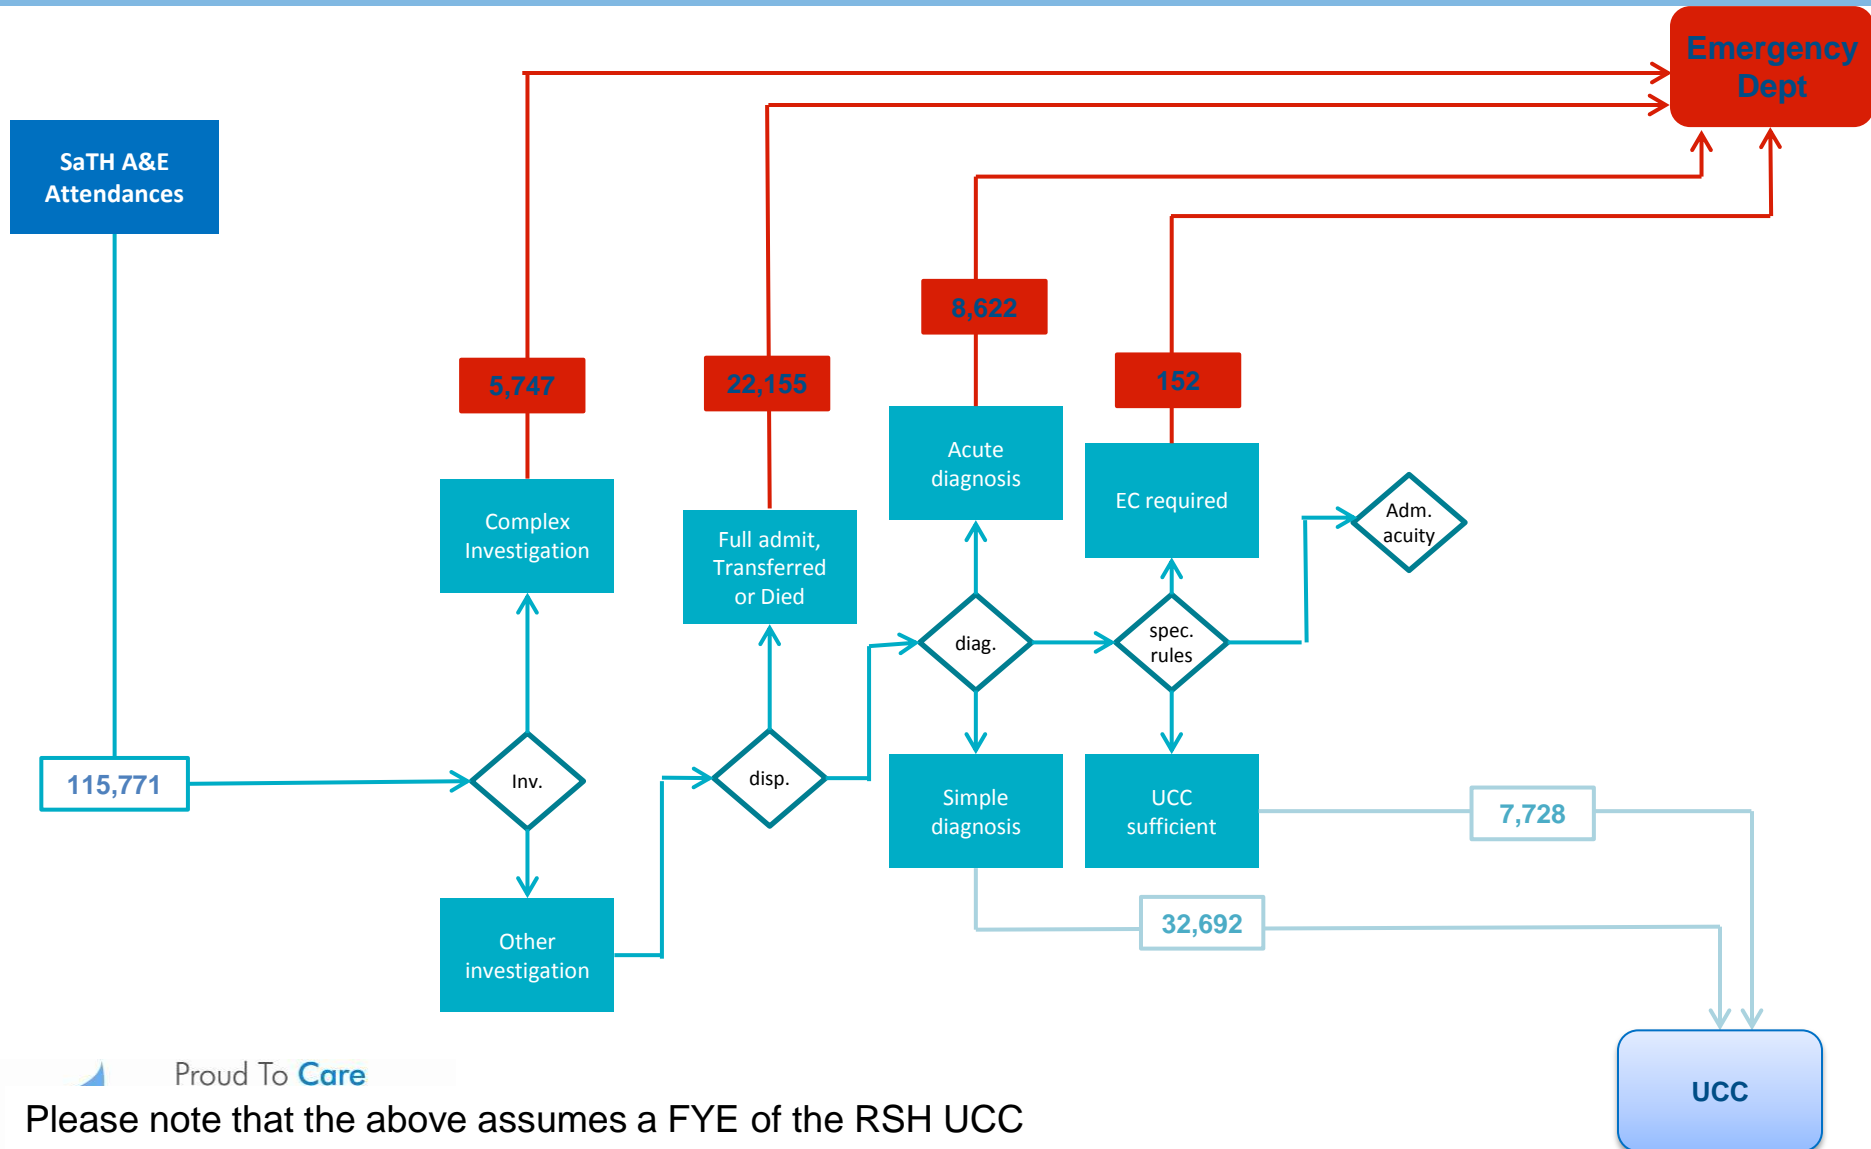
Emergency Dept

SaTH A&E Attendances

5,747

22,155

8,622

152

Acute diagnosis

EC required

Complex Investigation

Full admit, Transferred or Died

Adm. acuity

diag.

spec. rules

115,771

Inv.

disp.

Simple diagnosis

UCC sufficient

7,728

Other investigation

32,692

Proud To Care

Please note that the above assumes a FYE of the RSH UCC

UCC